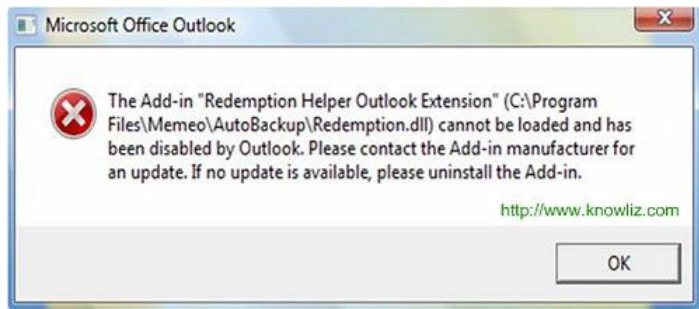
Microsoft Office Outlook

The Add-in "Redemption Helper Outlook Extension" (C:\Program Files\Memeo\AutoBackup\Redemption.dll) cannot be loaded and has been disabled by Outlook. Please contact the Add-in manufacturer for an update. If no update is available, please uninstall the Add-in.

http://www.knowliz.com

OK